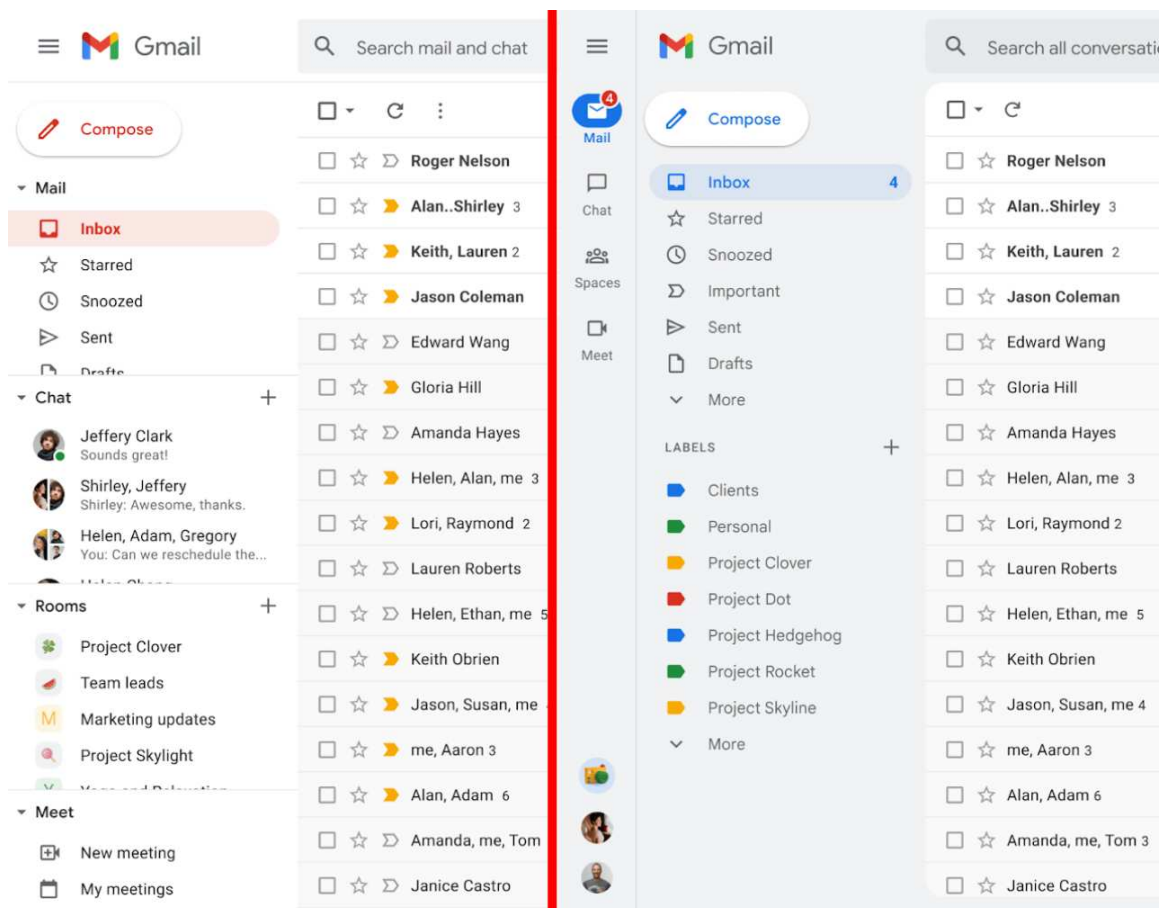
Gmail

Search mail and chat

Compose

Mail

Inbox

Starred

Snoozed

Sent

Drafts

Chat

Jeffery Clark
Sounds great!

Shirley, Jeffery
Shirley: Awesome, thanks.

Helen, Adam, Gregory
You: Can we reschedule the...

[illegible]

Rooms

Project Clover

Team leads

Marketing updates

Project Skylight

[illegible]

Meet

New meeting

My meetings

Roger Nelson
Alan..Shirley 3
Keith, Lauren 2
Jason Coleman
Edward Wang
Gloria Hill
Amanda Hayes
Helen, Alan, me 3
Lori, Raymond 2
Lauren Roberts
Helen, Ethan, me 5
Keith Obrien
Jason, Susan, me
me, Aaron 3
Alan, Adam 6
Amanda, me, Tom
Janice Castro

4
Mail

Chat

Spaces

Meet

Gmail

Search all conversati

Compose

Inbox 4

Starred

Snoozed

Important

Sent

Drafts

More

LABELS

Clients

Personal

Project Clover

Project Dot

Project Hedgehog

Project Rocket

Project Skyline

More

Roger Nelson
Alan..Shirley 3
Keith, Lauren 2
Jason Coleman
Edward Wang
Gloria Hill
Amanda Hayes
Helen, Alan, me 3
Lori, Raymond 2
Lauren Roberts
Helen, Ethan, me 5
Keith Obrien
Jason, Susan, me 4
me, Aaron 3
Alan, Adam 6
Amanda, me, Tom 3
Janice Castro